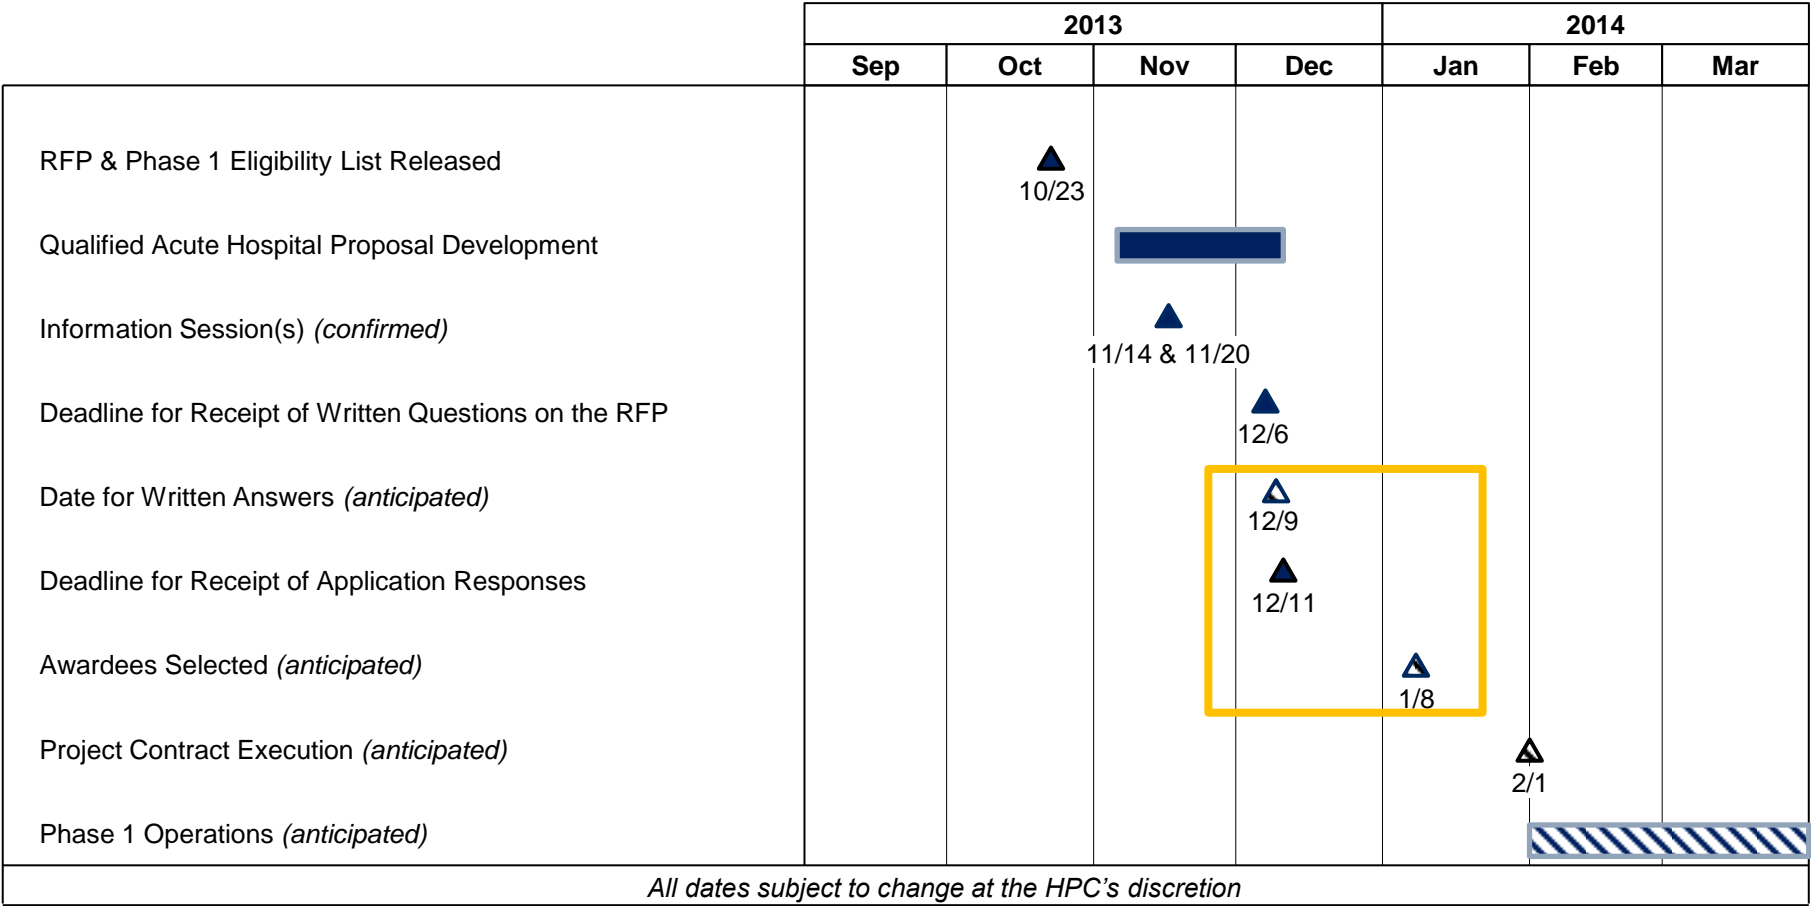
| | 2013 | | | | 2014 | | |
|---|---|---|---|---|---|---|---|
| | Sep | Oct | Nov | Dec | Jan | Feb | Mar |
| RFP & Phase 1 Eligibility List Released | | 10/23 | | | | | |
| Qualified Acute Hospital Proposal Development | | | | | | | |
| Information Session(s) *(confirmed)* | | | 11/14 & 11/20 | | | | |
| Deadline for Receipt of Written Questions on the RFP | | | | 12/6 | | | |
| Date for Written Answers *(anticipated)* | | | | 12/9 | | | |
| Deadline for Receipt of Application Responses | | | | 12/11 | | | |
| Awardees Selected *(anticipated)* | | | | | 1/8 | | |
| Project Contract Execution *(anticipated)* | | | | | | 2/1 | |
| Phase 1 Operations *(anticipated)* | | | | | | | |

*All dates subject to change at the HPC's discretion*